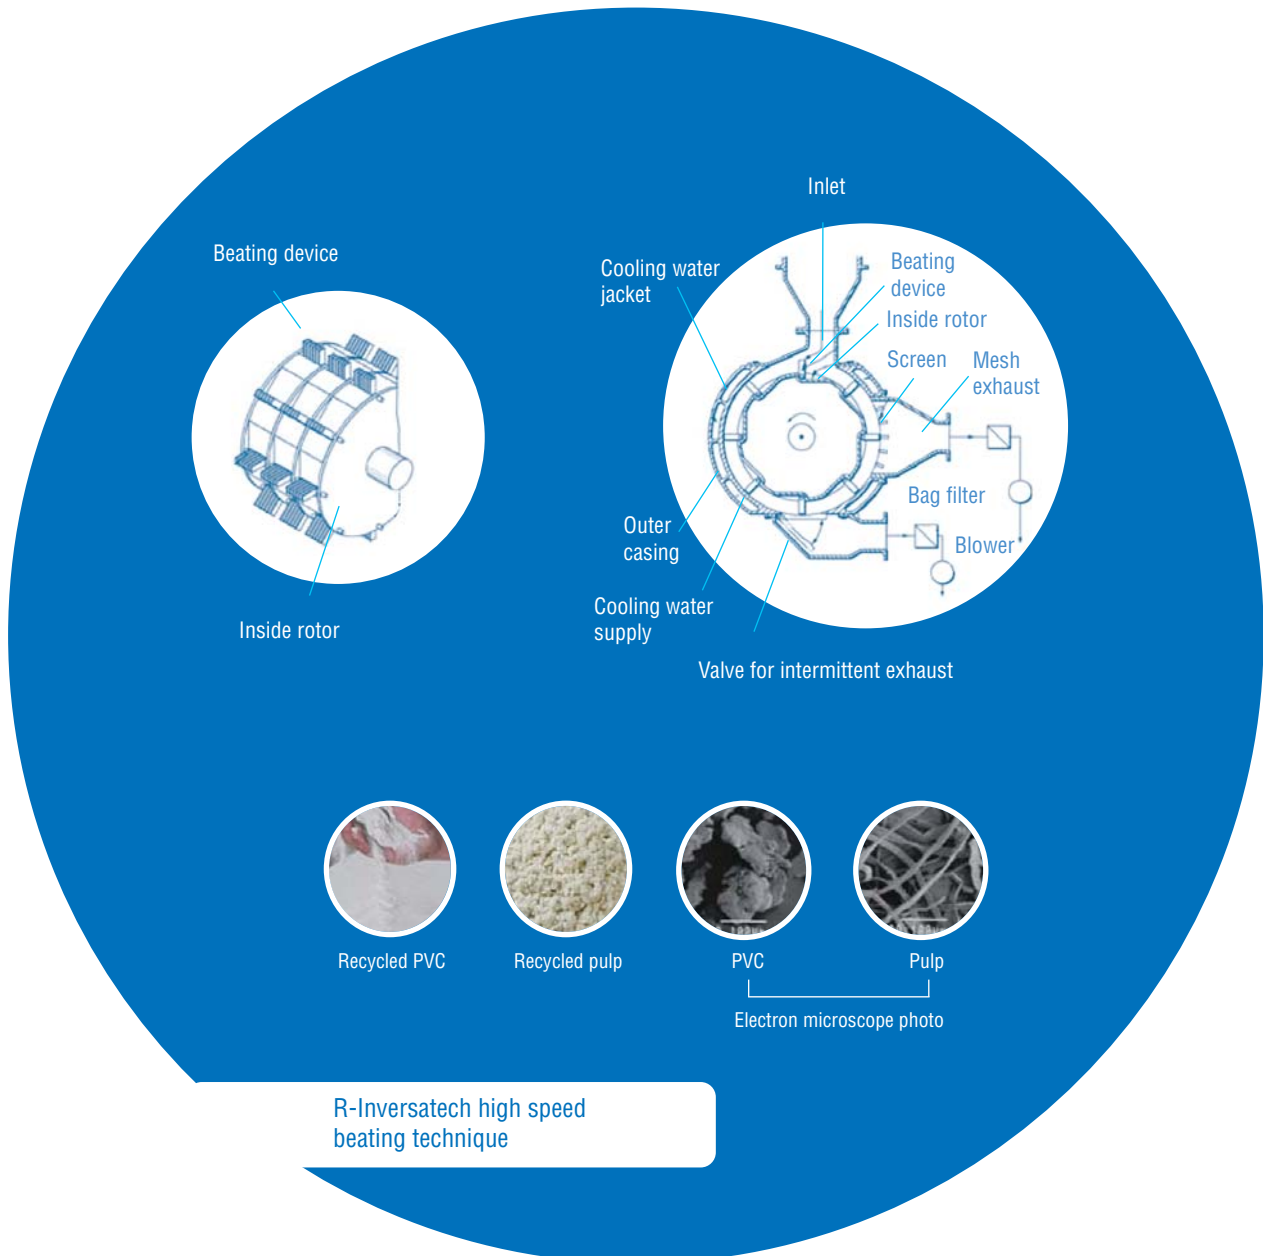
Beating device

Inside rotor

Inlet

Cooling water jacket

Beating device

Inside rotor

Screen

Mesh exhaust

Bag filter

Blower

Outer casing

Cooling water supply

Valve for intermittent exhaust

Recycled PVC

Recycled pulp

PVC

Pulp

Electron microscope photo

R-Inversatech high speed beating technique